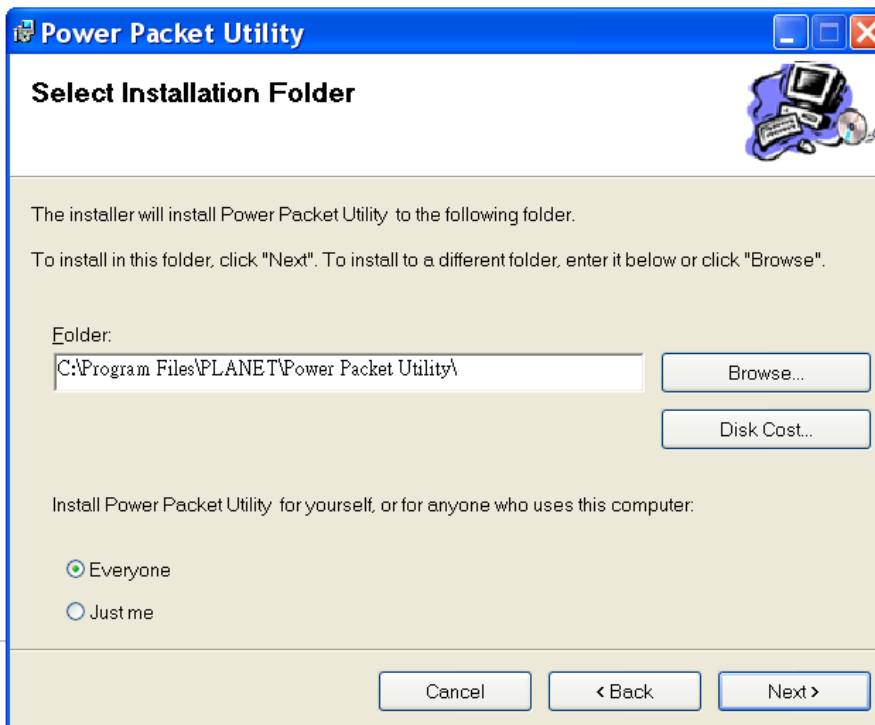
Power Packet Utility

Select Installation Folder

The installer will install Power Packet Utility to the following folder.

To install in this folder, click "Next". To install to a different folder, enter it below or click "Browse".

Folder:

C:\Program Files\PLANET\Power Packet Utility\

Browse...

Disk Cost...

Install Power Packet Utility for yourself, or for anyone who uses this computer:

Everyone

Just me

Cancel

< Back

Next >